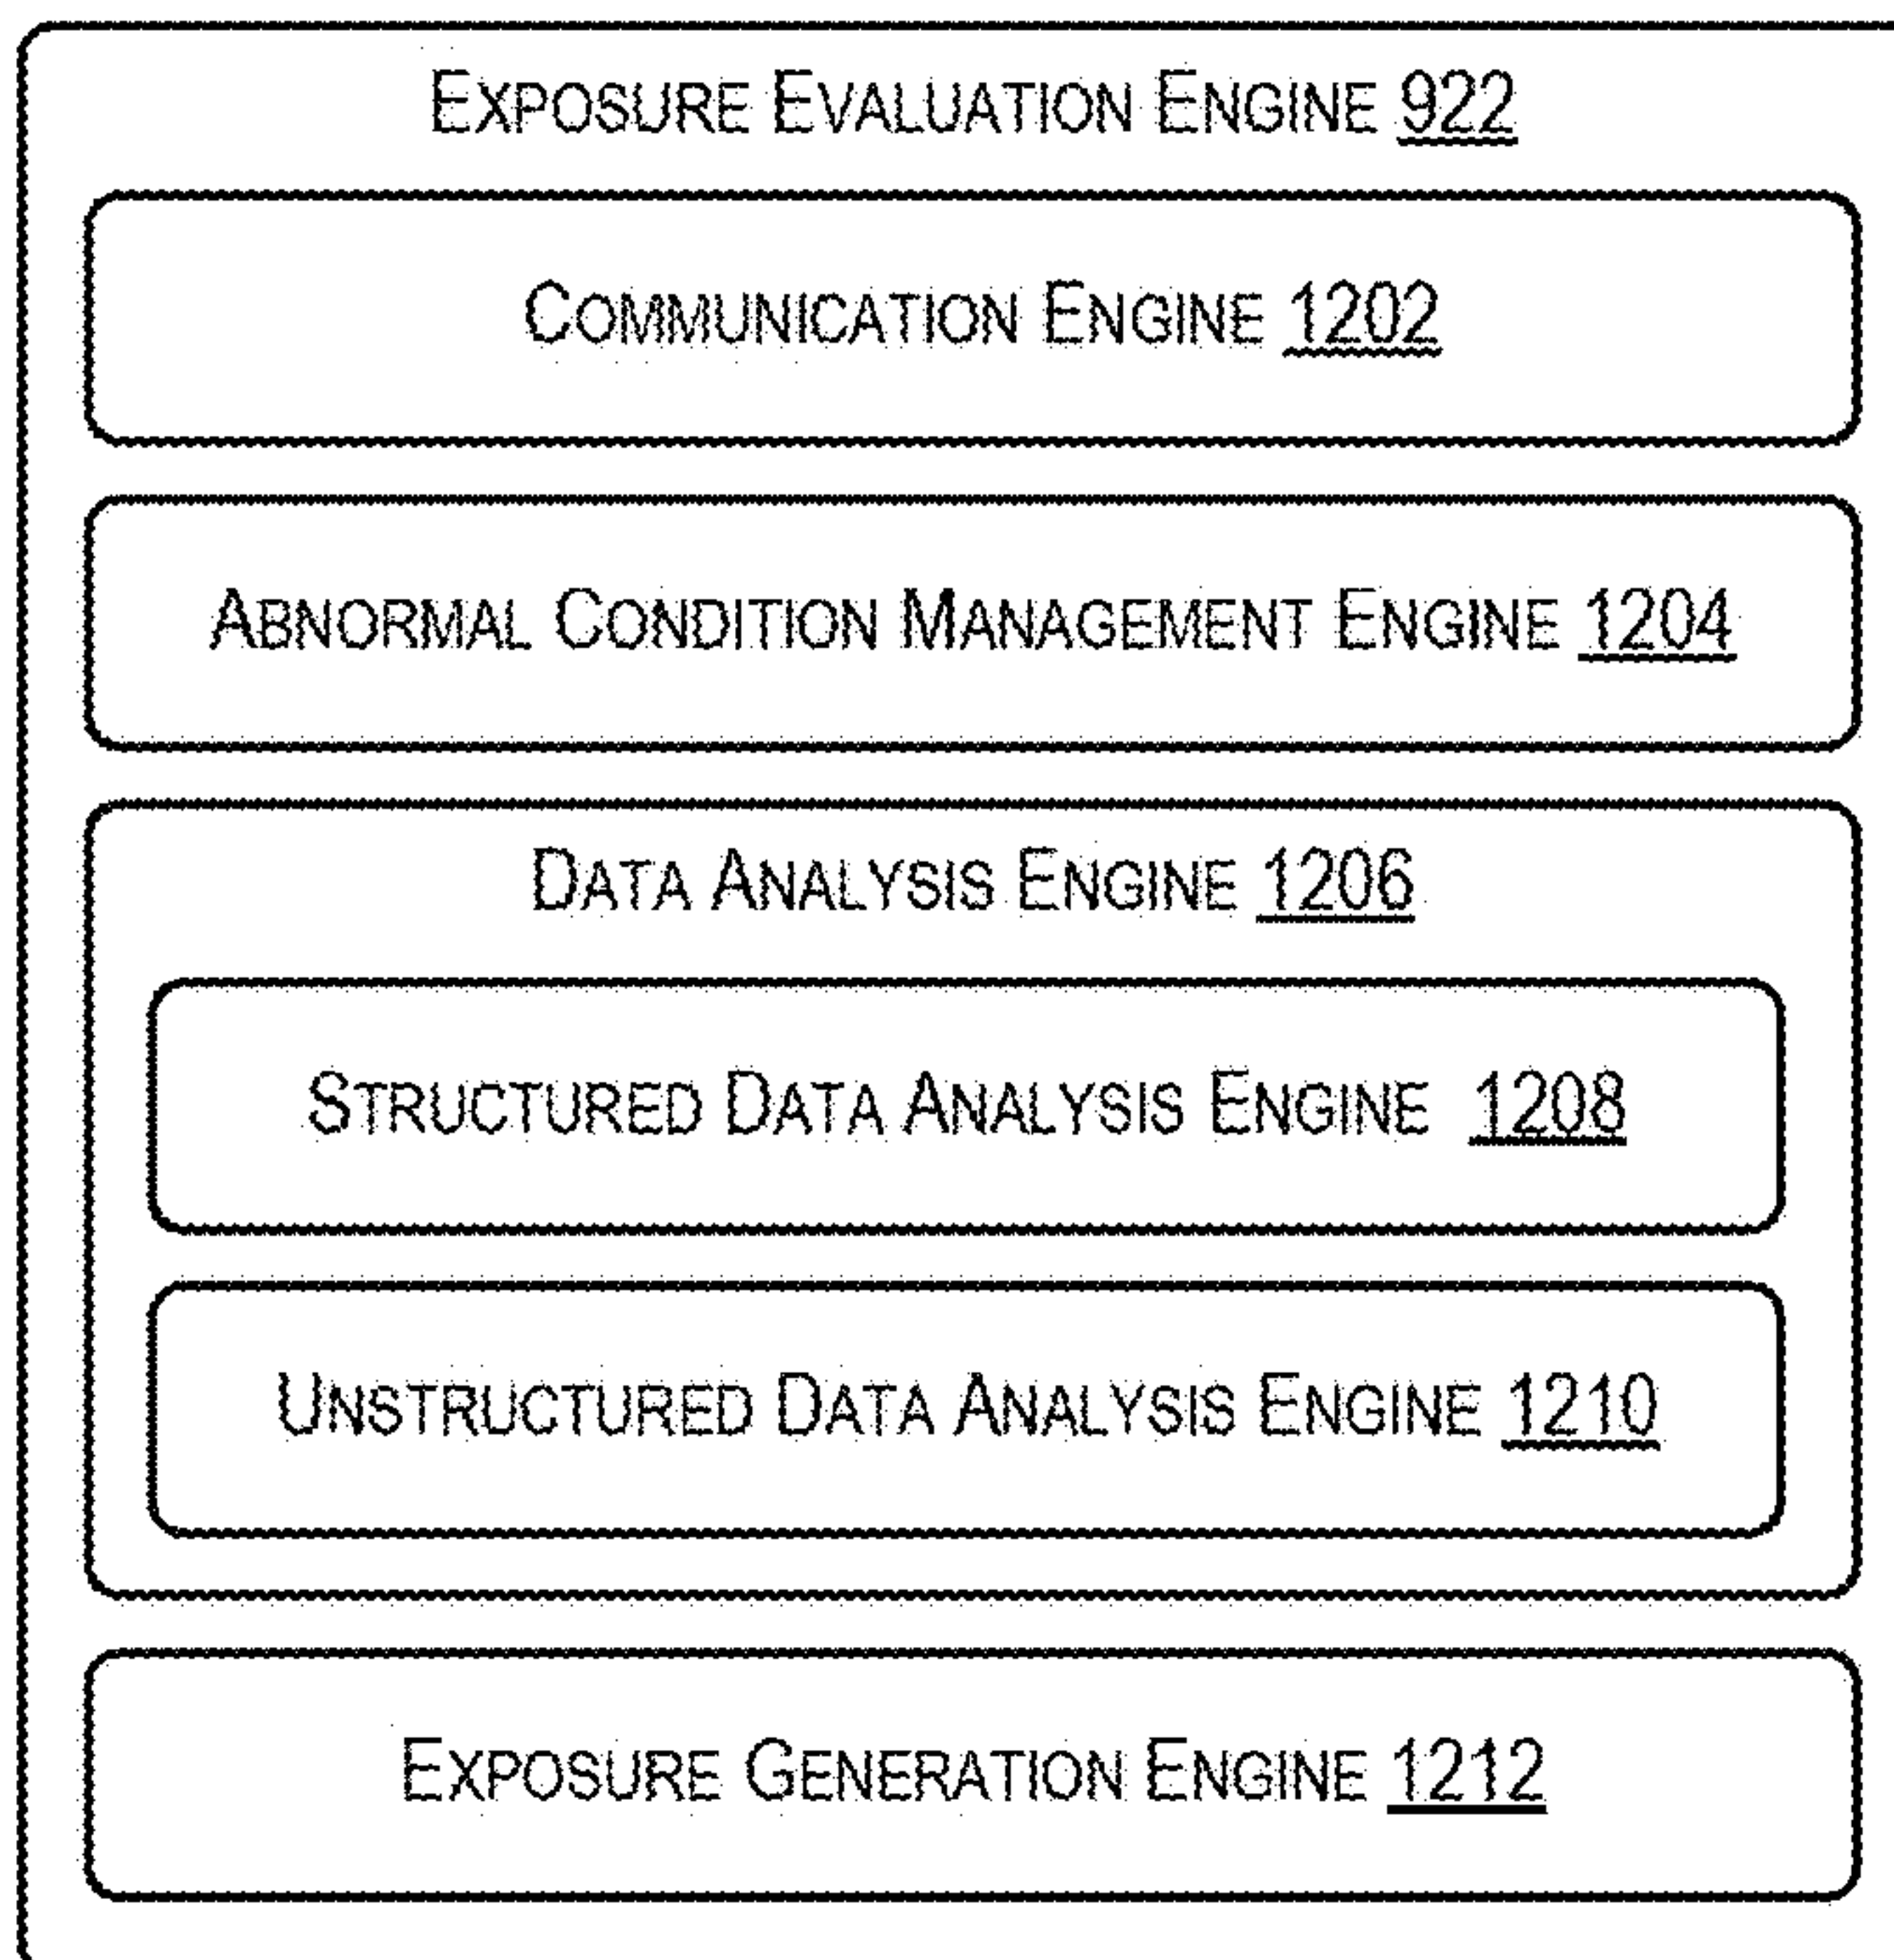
EXPOSURE EVALUATION ENGINE 922

COMMUNICATION ENGINE 1202

ABNORMAL CONDITION MANAGEMENT ENGINE 1204

DATA ANALYSIS ENGINE 1206

STRUCTURED DATA ANALYSIS ENGINE 1208

UNSTRUCTURED DATA ANALYSIS ENGINE 1210

EXPOSURE GENERATION ENGINE 1212